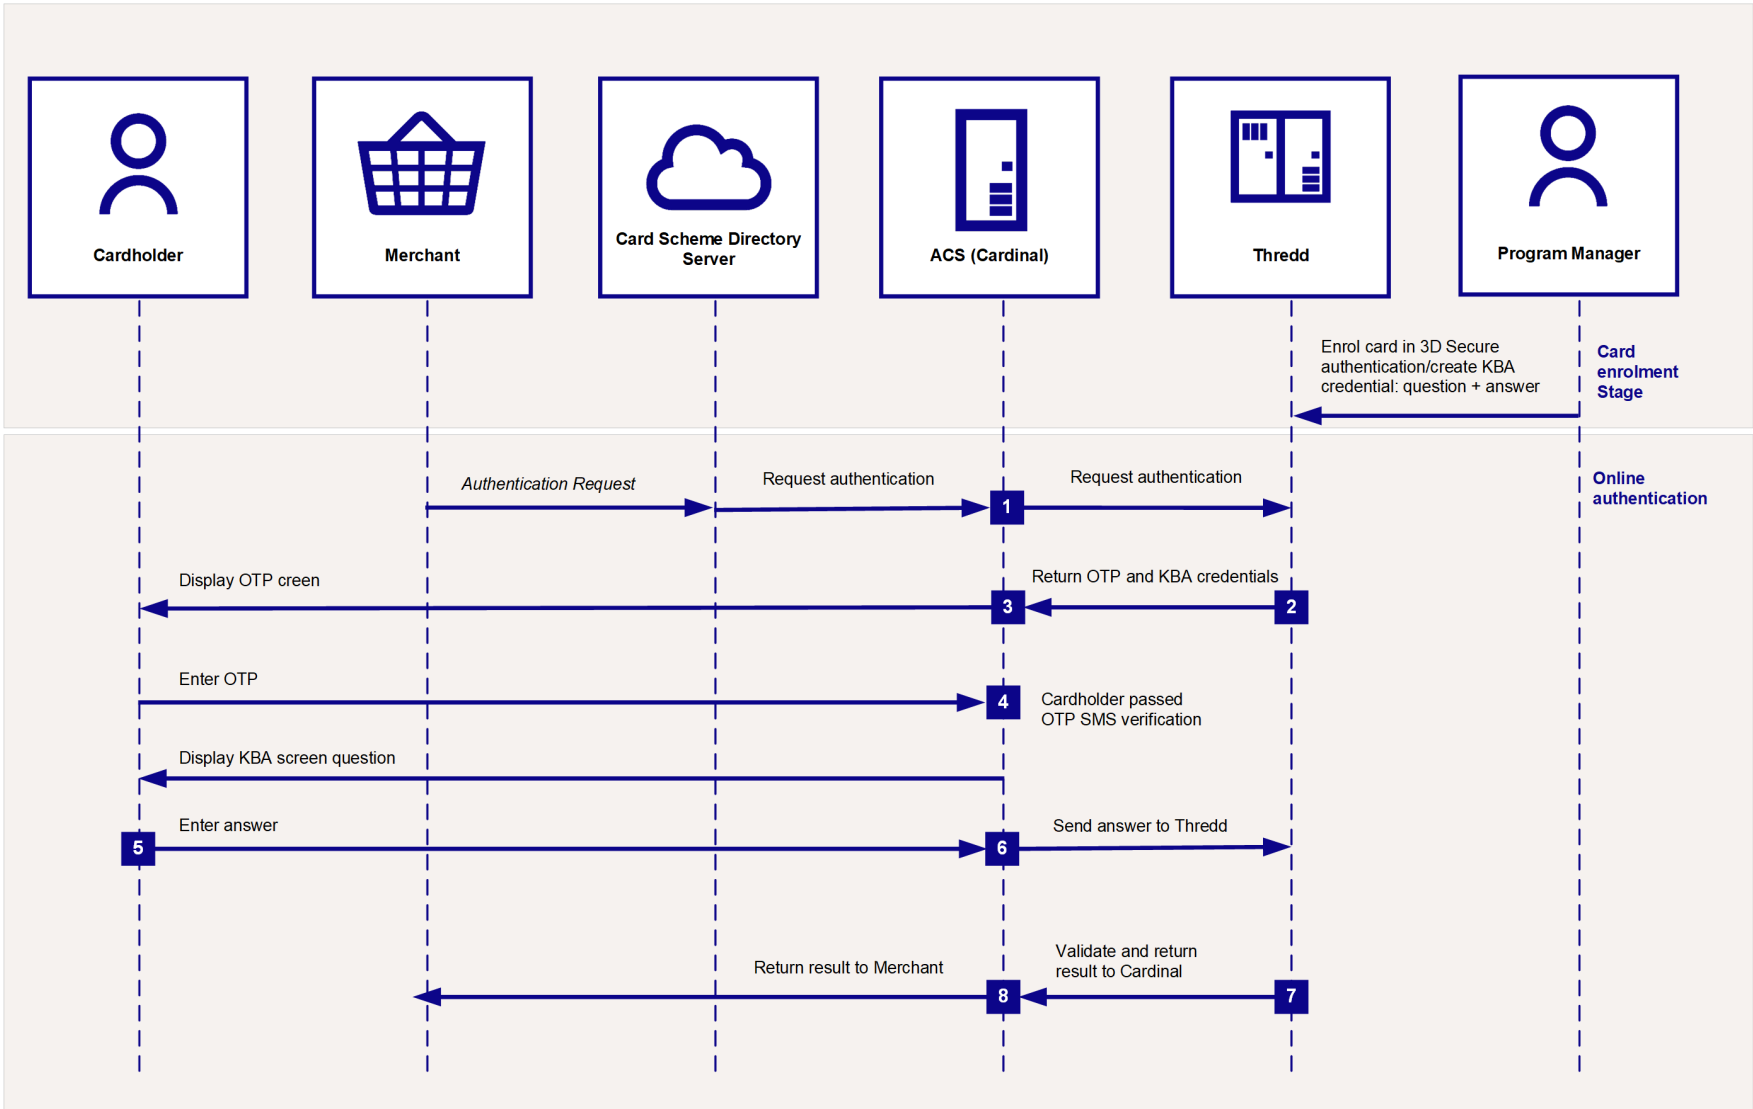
Cardholder

Merchant

Card Scheme Directory Server

ACS (Cardinal)

Thredd

Program Manager

Enrol card in 3D Secure authentication/create KBA credential: question + answer

Card enrolment Stage

Authentication Request

Request authentication

Request authentication

1

Online authentication

Display OTP creen

Return OTP and KBA credentials

3

2

Enter OTP

4

Cardholder passed OTP SMS verification

Display KBA screen question

Enter answer

5

6

Send answer to Thredd

Return result to Merchant

Validate and return result to Cardinal

8

7